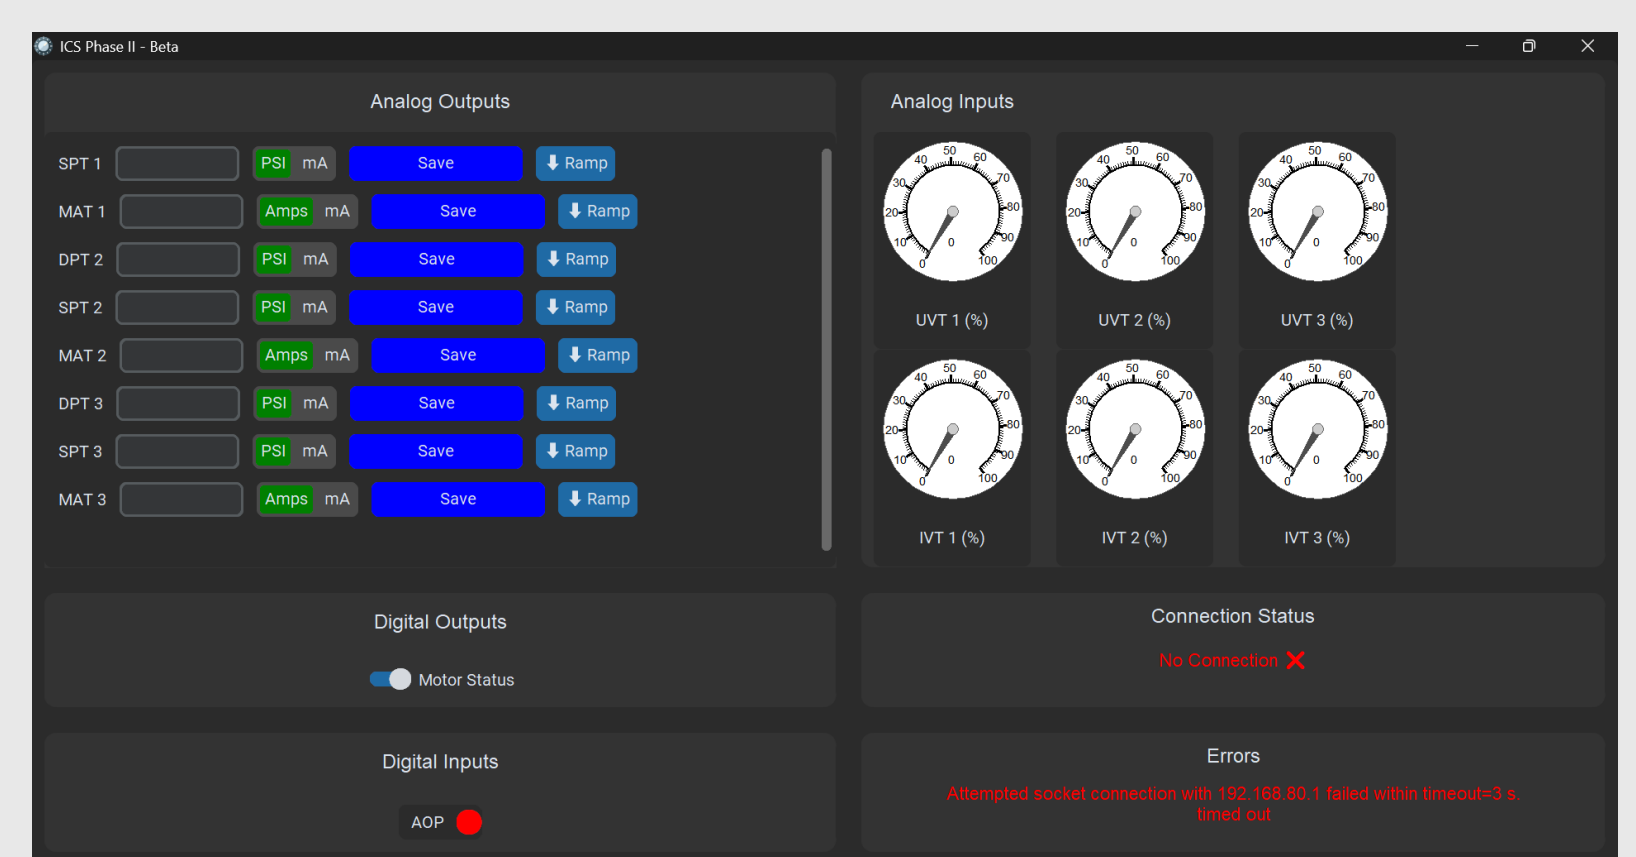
ICS Phase II - Beta

Analog Outputs

SPT 1 PSI mA Save ⬇ Ramp
MAT 1 Amps mA Save ⬇ Ramp
DPT 2 PSI mA Save ⬇ Ramp
SPT 2 PSI mA Save ⬇ Ramp
MAT 2 Amps mA Save ⬇ Ramp
DPT 3 PSI mA Save ⬇ Ramp
SPT 3 PSI mA Save ⬇ Ramp
MAT 3 Amps mA Save ⬇ Ramp

Analog Inputs

0 10 20 30 40 50 60 70 80 90 100
UVT 1 (%)

0 10 20 30 40 50 60 70 80 90 100
UVT 2 (%)

0 10 20 30 40 50 60 70 80 90 100
UVT 3 (%)

0 10 20 30 40 50 60 70 80 90 100
IVT 1 (%)

0 10 20 30 40 50 60 70 80 90 100
IVT 2 (%)

0 10 20 30 40 50 60 70 80 90 100
IVT 3 (%)

Digital Outputs

Motor Status

Connection Status

No Connection ❌

Digital Inputs

AOP

Errors

Attempted socket connection with 192.168.80.1 failed within timeout=3 s. timed out